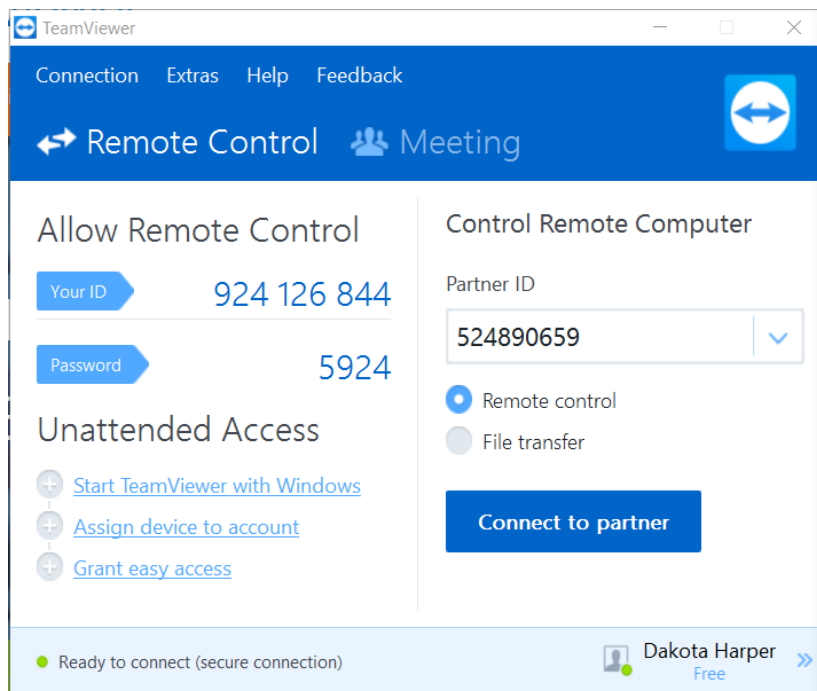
TeamViewer

Connection Extras Help Feedback

Remote Control Meeting

Allow Remote Control

Your ID 924 126 844

Password 5924

Unattended Access

Start TeamViewer with Windows

Assign device to account

Grant easy access

Control Remote Computer

Partner ID

524890659

Remote control

File transfer

Connect to partner

Ready to connect (secure connection)

Dakota Harper
Free